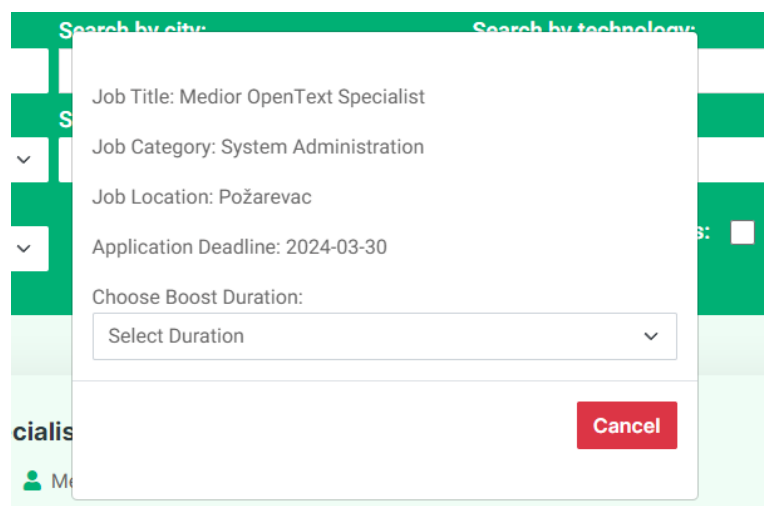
Search by city:

Search by technology:

S

s:

Job Title: Medior OpenText Specialist

Job Category: System Administration

Job Location: Požarevac

Application Deadline: 2024-03-30

Choose Boost Duration:

Select Duration

Cancel

cialis

Me